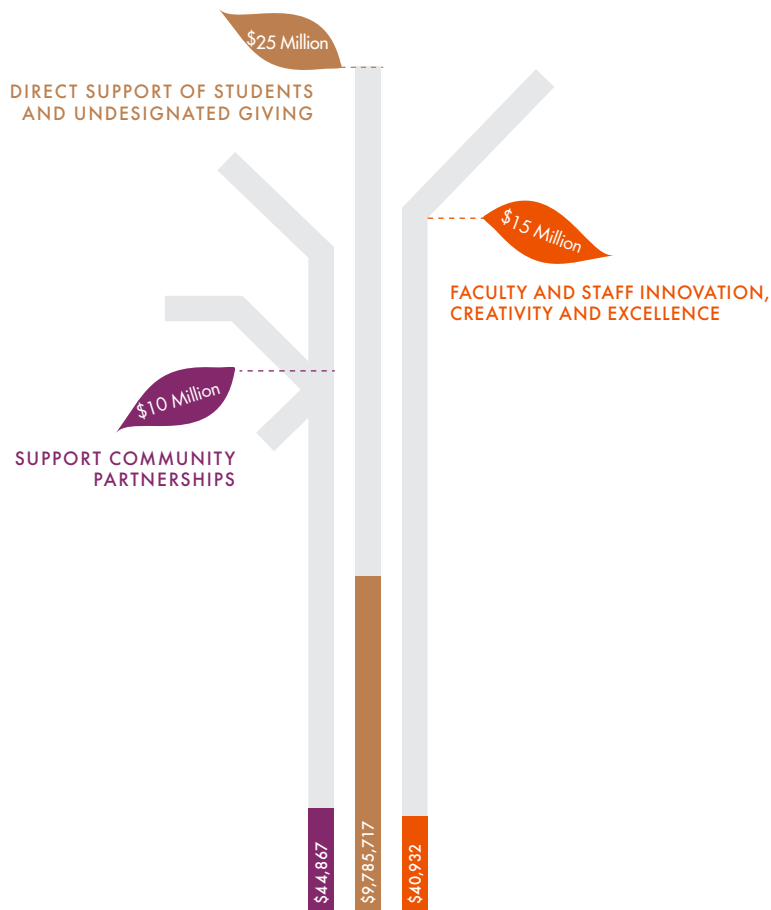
$25 Million

DIRECT SUPPORT OF STUDENTS AND UNDESIGNATED GIVING

$15 Million

FACULTY AND STAFF INNOVATION, CREATIVITY AND EXCELLENCE

$10 Million

SUPPORT COMMUNITY PARTNERSHIPS

$44,867

$9,785,717

$40,932